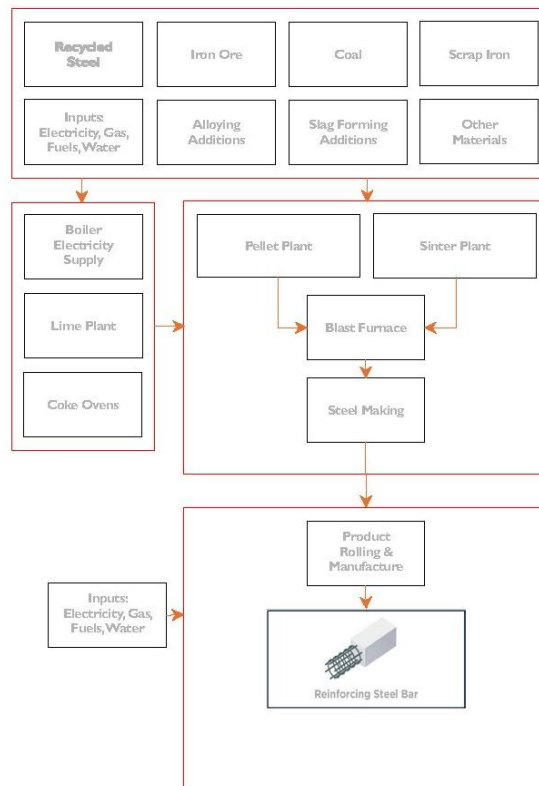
Recycled Steel

Iron Ore

Coal

Scrap Iron

Inputs: Electricity, Gas, Fuels, Water

Alloying Additions

Slag Forming Additions

Other Materials

Boiler Electricity Supply

Lime Plant

Coke Ovens

Pellet Plant

Sinter Plant

Blast Furnace

Steel Making

Product Rolling & Manufacture

Inputs: Electricity, Gas, Fuels, Water

Reinforcing Steel Bar